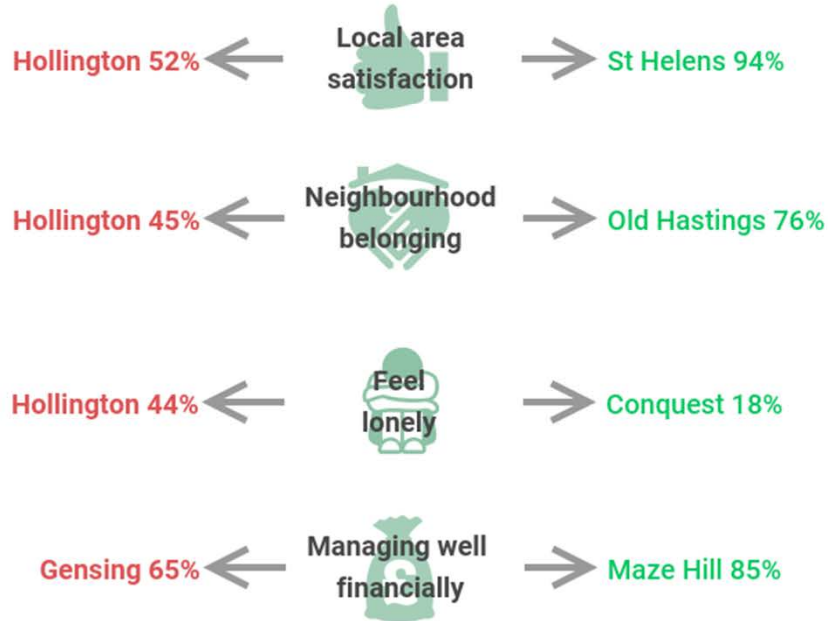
Hollington 52% Local area satisfaction St Helens 94%

Hollington 45% Neighbourhood belonging Old Hastings 76%

Hollington 44% Feel lonely Conquest 18%

Gensing 65% Managing well financially Maze Hill 85%